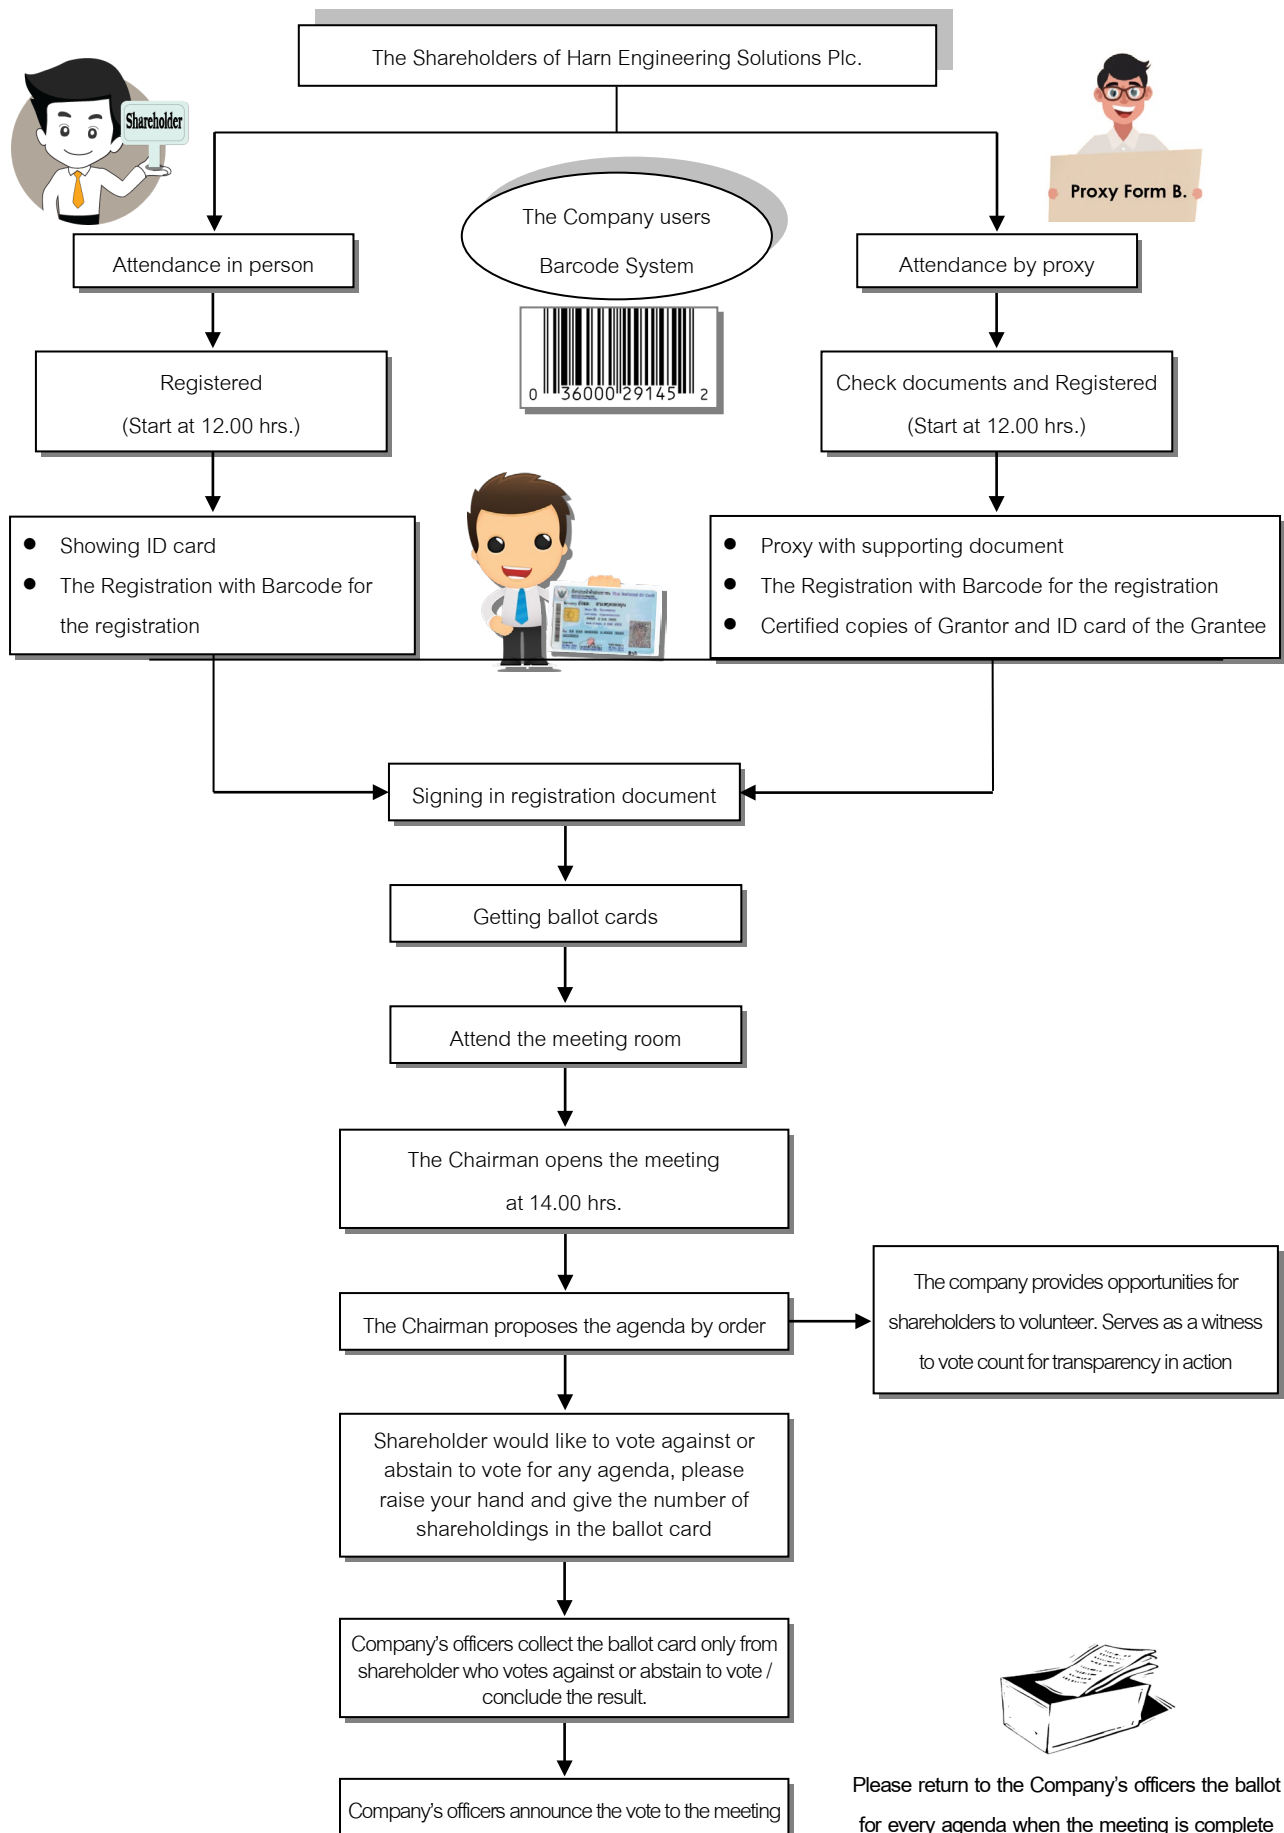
The Shareholders of Harn Engineering Solutions Plc.

Shareholder

Proxy Form B.

Attendance in person

The Company users

Barcode System

0 36000 29145 2

Attendance by proxy

Registered

(Start at 12.00 hrs.)

Check documents and Registered

(Start at 12.00 hrs.)

- Showing ID card
- The Registration with Barcode for the registration

- Proxy with supporting document
- The Registration with Barcode for the registration
- Certified copies of Grantor and ID card of the Grantee

Signing in registration document

Getting ballot cards

Attend the meeting room

The Chairman opens the meeting

at 14.00 hrs.

The Chairman proposes the agenda by order

The company provides opportunities for shareholders to volunteer. Serves as a witness to vote count for transparency in action

Shareholder would like to vote against or abstain to vote for any agenda, please raise your hand and give the number of shareholdings in the ballot card

Company's officers collect the ballot card only from shareholder who votes against or abstain to vote / conclude the result.

Company's officers announce the vote to the meeting

Please return to the Company's officers the ballot for every agenda when the meeting is complete